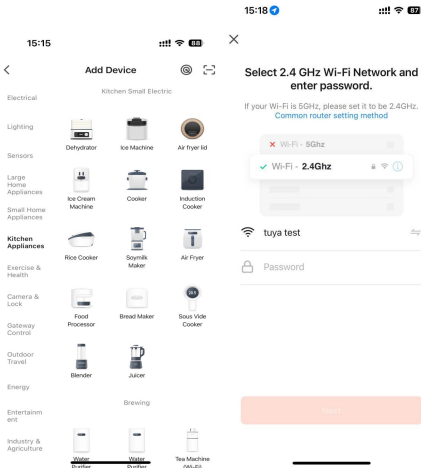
15:15

88

Add Device

Kitchen Small Electric

Electrical

Lighting

Dehydrator

Ice Machine

Air fryer lid

Sensors

Large Home Appliances

Ice Cream Machine

Cooker

Induction Cooker

Small Home Appliances

Kitchen Appliances

Rice Cooker

Soymilk Maker

Air Fryer

Exercise & Health

Camera & Lock

Food Processor

Bread Maker

Sous Vide Cooker

Gateway Control

Outdoor Travel

Blender

Juicer

Energy

Brewing

Entertainment

Industry & Agriculture

Water Purifier

Water Purifier

Tea Machine (Wi-Fi)

15:18

87

Select 2.4 GHz Wi-Fi Network and enter password.

If your Wi-Fi is 5GHz, please set it to be 2.4GHz. Common router setting method

Wi-Fi - 5Ghz

Wi-Fi - 2.4Ghz

tuya test

Password

Next